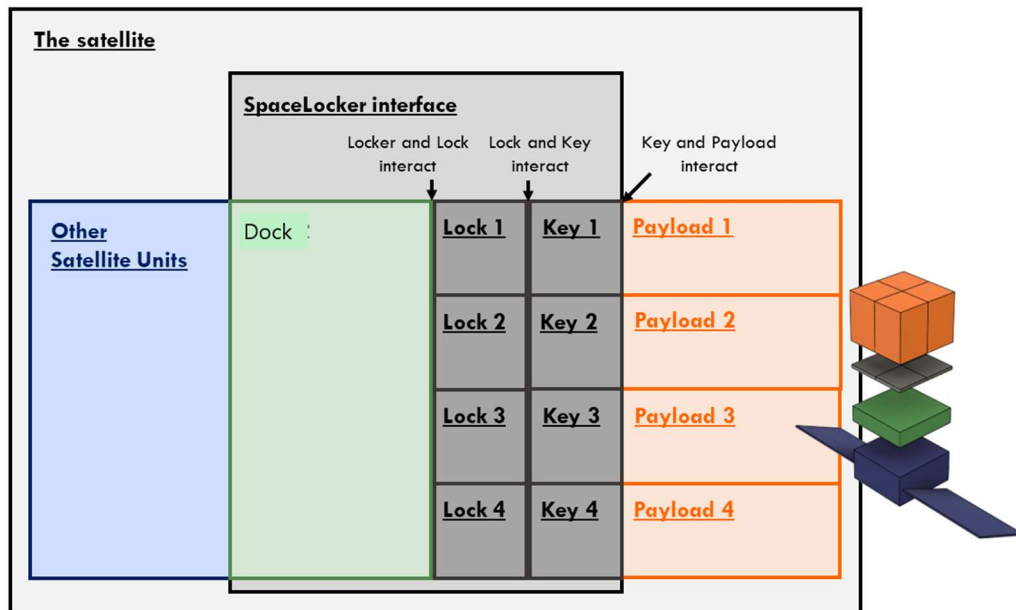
The satellite

SpaceLocker interface

Locker and Lock interact

Lock and Key interact

Key and Payload interact

Other Satellite Units

Dock :

Lock 1

Key 1

Payload 1

Lock 2

Key 2

Payload 2

Lock 3

Key 3

Payload 3

Lock 4

Key 4

Payload 4